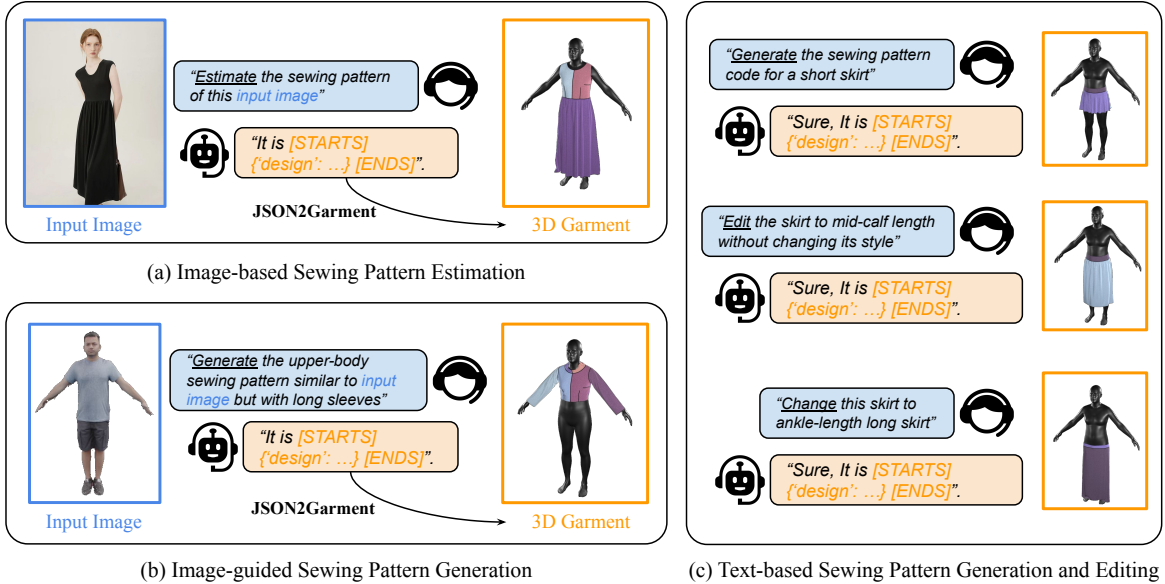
"Estimate the sewing pattern of this input image"

"It is [STARTS] {'design': …} [ENDS]".

Input Image

JSON2Garment

3D Garment

(a) Image-based Sewing Pattern Estimation

"Generate the upper-body sewing pattern similar to input image but with long sleeves"

"It is [STARTS] {'design': …} [ENDS]".

Input Image

JSON2Garment

3D Garment

(b) Image-guided Sewing Pattern Generation

"Generate the sewing pattern code for a short skirt"

"Sure, It is [STARTS] {'design': …} [ENDS]".

"Edit the skirt to mid-calf length without changing its style"

"Sure, It is [STARTS] {'design': …} [ENDS]".

"Change this skirt to ankle-length long skirt"

"Sure, It is [STARTS] {'design': …} [ENDS]".

(c) Text-based Sewing Pattern Generation and Editing